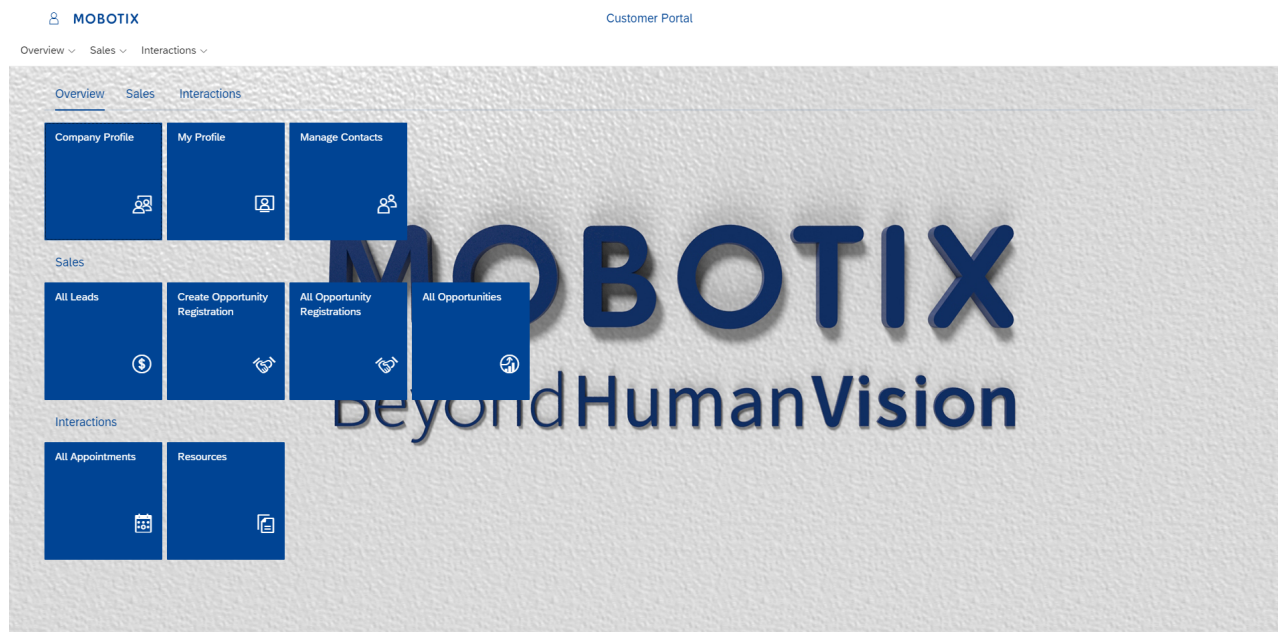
MOBOTIX

Customer Portal

Overview Sales Interactions

Overview Sales Interactions

Company Profile

My Profile

Manage Contacts

Sales

All Leads

Create Opportunity Registration

All Opportunity Registrations

All Opportunities

Interactions

All Appointments

Resources

MOBOTIX
BeyondHumanVision